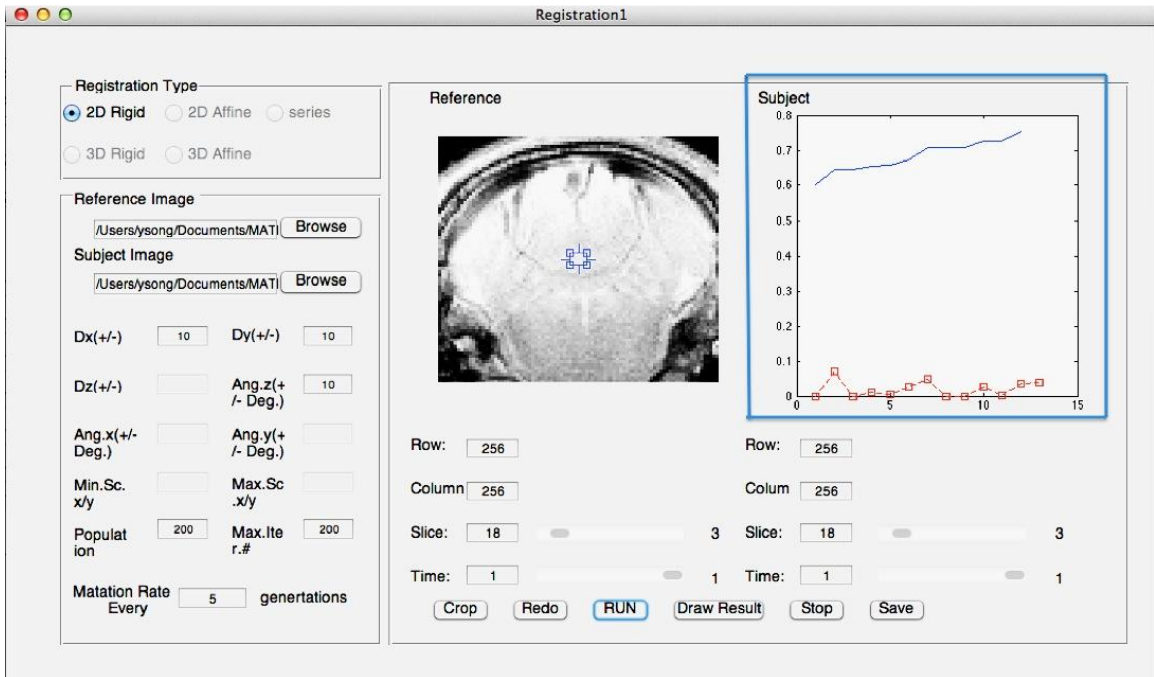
Registration1

Registration Type
2D Rigid 2D Affine series
3D Rigid 3D Affine

Reference Image
/Users/ysong/Documents/MATI Browse
Subject Image
/Users/ysong/Documents/MATI Browse

Dx(+/-) 10 Dy(+/-) 10
Dz(+/-) Ang.z(+/- Deg.) 10
Ang.x(+/- Deg.) Ang.y(+/- Deg.)
Min.Sc. x/y Max.Sc .x/y
Population 200 Max.Iter.# 200
Matation Rate Every 5 genertations

Reference

Subject
0.8
0.7
0.6
0.5
0.4
0.3
0.2
0.1
0
0 5 10 15

Row: 256
Column 256
Slice: 18 3
Time: 1 1

Row: 256
Colum 256
Slice: 18 3
Time: 1 1

Crop Redo RUN Draw Result Stop Save